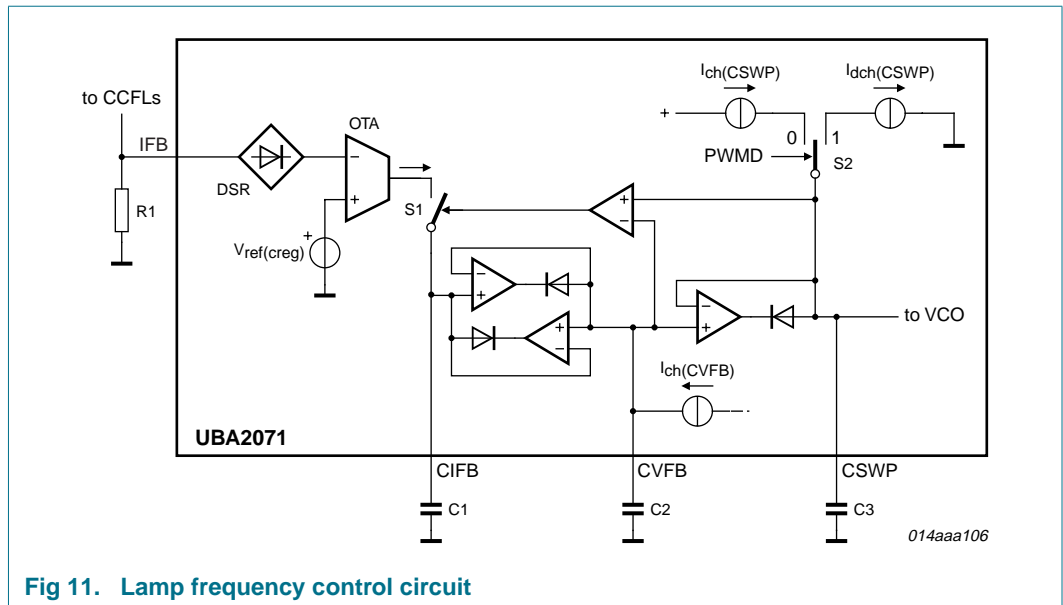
to CCFLs

IFB

R1

DSR

OTA

$-$

$+$

$V_{ref(creg)}$

$+$

S1

$I_{ch(CSWP)}$

$I_{dch(CSWP)}$

$+$

0

1

PWMD

S2

$+$

$-$

$-$

$+$

$+$

$-$

$-$

$+$

to VCO

$I_{ch(CVFB)}$

UBA2071

CIFB

CVFB

CSWP

C1

C2

C3

014aaa106

Fig 11. Lamp frequency control circuit